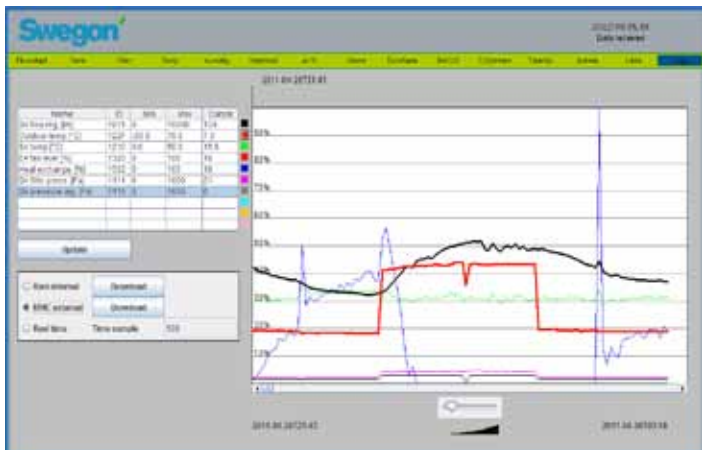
Swegon

2012-06-PL-04
Data received

2011-04-26T23:45

| Name | ID | Min | Max | Colour |
|---|---|---|---|---|
| Air flow, exp. [l/s] | 1615 | 0 | 10000 | 524 |
| Outdoor temp. [°C] | 1007 | -50.0 | 70.0 | 7.9 |
| Air temp. [°C] | 1210 | 0.0 | 50.0 | 18.8 |
| Air fan level [%] | 1320 | 0 | 100 | 76 |
| Heat exchange [%] | 1502 | 0 | 100 | 56 |
| Air filter press. [Pa] | 1814 | 0 | 1000 | 0 |
| Air pressure reg. [Pa] | 1815 | 0 | 1000 | 0 |

Update

Item internal — Download
RMC external — Download
Real time — Time sample 500

90%
80%
70%
60%
50%
40%
30%
20%
10%

2011-04-26T23:45

2011-04-26T03:18